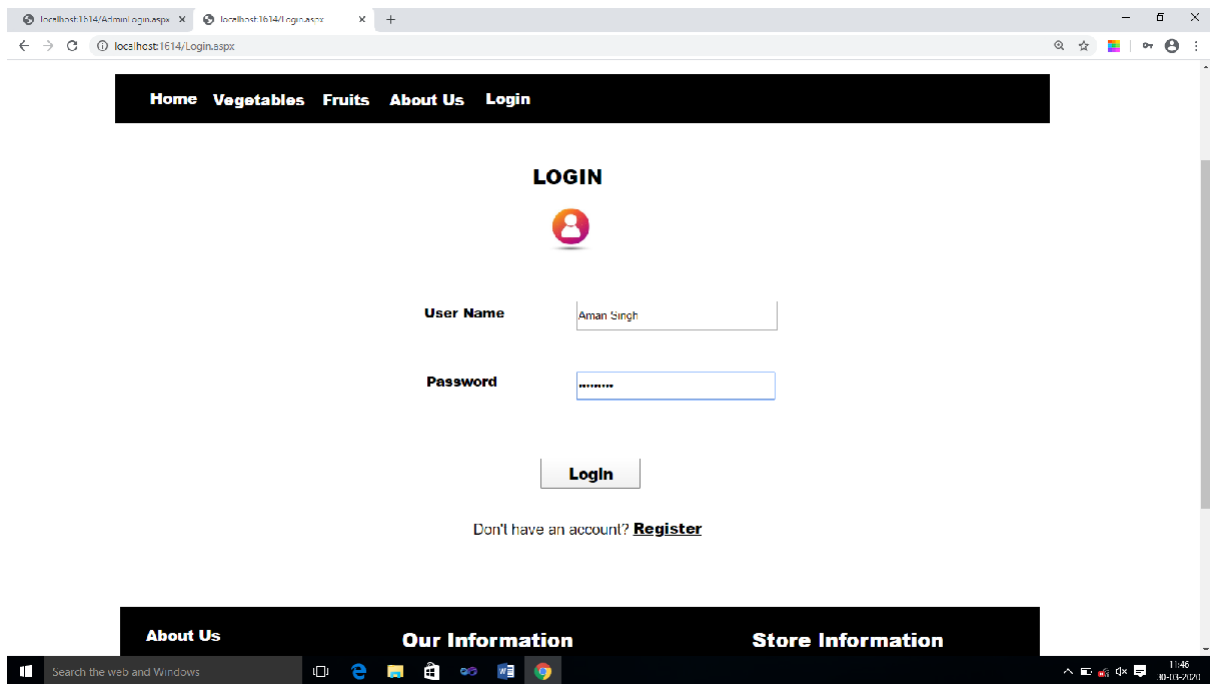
localhost:1614/AdminLogin.aspx ×
localhost:1614/Login.aspx ×
+

localhost:1614/Login.aspx

Home Vegetables Fruits About Us Login

LOGIN

User Name
Aman Singh

Password
••••••••

Login

Don't have an account? Register

About Us
Our Information
Store Information

Search the web and Windows
11:46
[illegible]